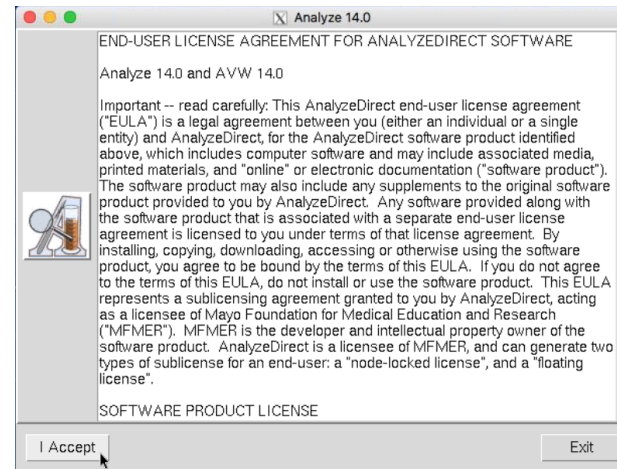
Analyze 14.0

END-USER LICENSE AGREEMENT FOR ANALYZEDIRECT SOFTWARE

Analyze 14.0 and AVW 14.0

Important -- read carefully: This AnalyzeDirect end-user license agreement ("EULA") is a legal agreement between you (either an individual or a single entity) and AnalyzeDirect, for the AnalyzeDirect software product identified above, which includes computer software and may include associated media, printed materials, and "online" or electronic documentation ("software product"). The software product may also include any supplements to the original software product provided to you by AnalyzeDirect. Any software provided along with the software product that is associated with a separate end-user license agreement is licensed to you under terms of that license agreement. By installing, copying, downloading, accessing or otherwise using the software product, you agree to be bound by the terms of this EULA. If you do not agree to the terms of this EULA, do not install or use the software product. This EULA represents a sublicensing agreement granted to you by AnalyzeDirect, acting as a licensee of Mayo Foundation for Medical Education and Research ("MFMER"). MFMER is the developer and intellectual property owner of the software product. AnalyzeDirect is a licensee of MFMER, and can generate two types of sublicense for an end-user: a "node-locked license", and a "floating license".

SOFTWARE PRODUCT LICENSE

I Accept

Exit